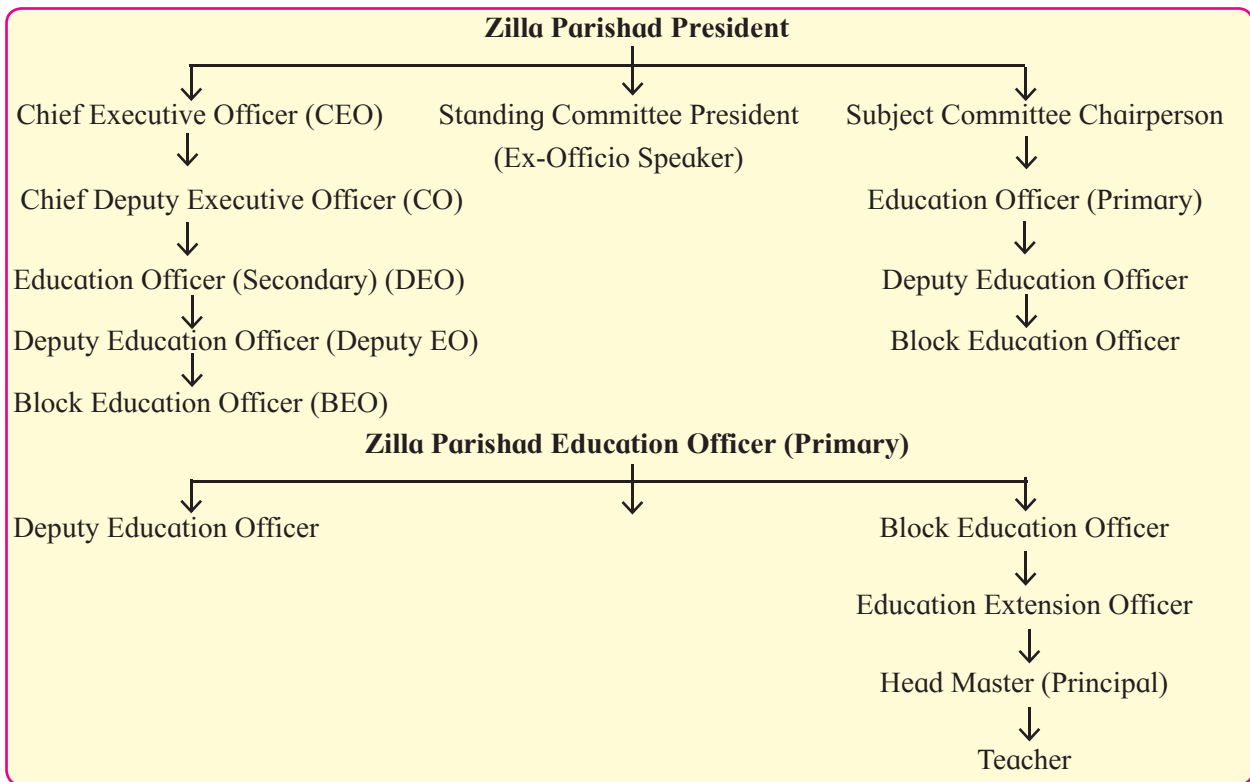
**Zilla Parishad President**

Chief Executive Officer (CEO)

Chief Deputy Executive Officer (CO)

Education Officer (Secondary) (DEO)

Deputy Education Officer (Deputy EO)

Block Education Officer (BEO)

Standing Committee President (Ex-Officio Speaker)

Subject Committee Chairperson

Education Officer (Primary)

Deputy Education Officer

Block Education Officer

**Zilla Parishad Education Officer (Primary)**

Deputy Education Officer

Block Education Officer

Education Extension Officer

Head Master (Principal)

Teacher